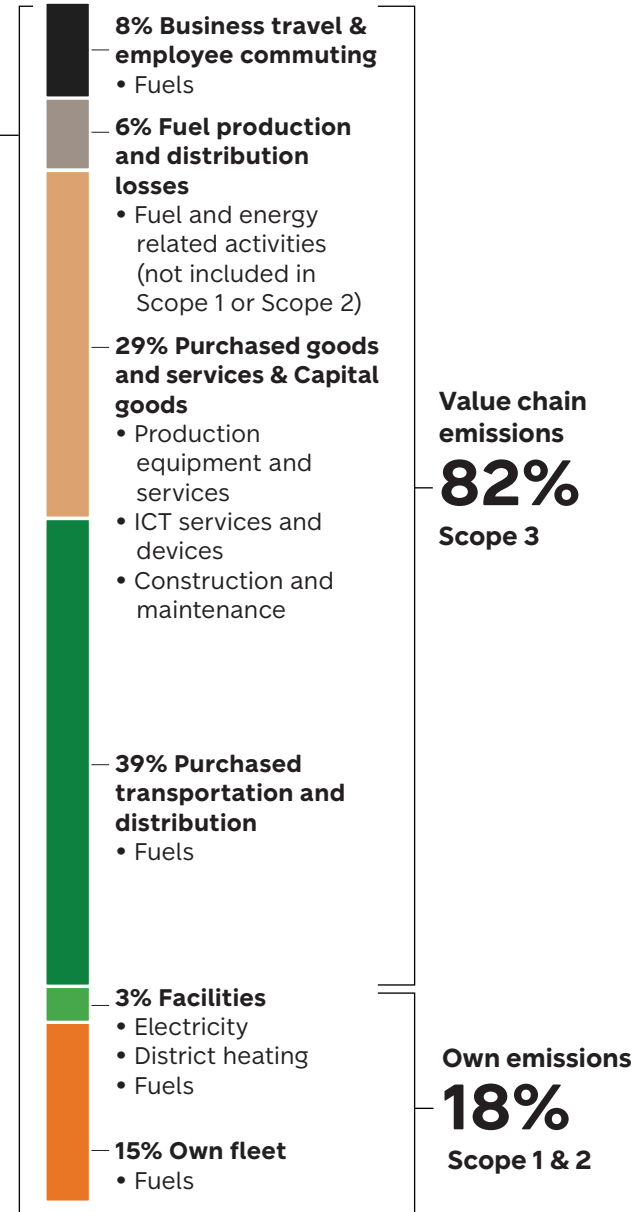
8% Business travel & employee commuting
• Fuels

6% Fuel production and distribution losses
• Fuel and energy related activities (not included in Scope 1 or Scope 2)

29% Purchased goods and services & Capital goods
• Production equipment and services
• ICT services and devices
• Construction and maintenance

39% Purchased transportation and distribution
• Fuels

3% Facilities
• Electricity
• District heating
• Fuels

15% Own fleet
• Fuels

Value chain emissions
82%
Scope 3

Own emissions
18%
Scope 1 & 2